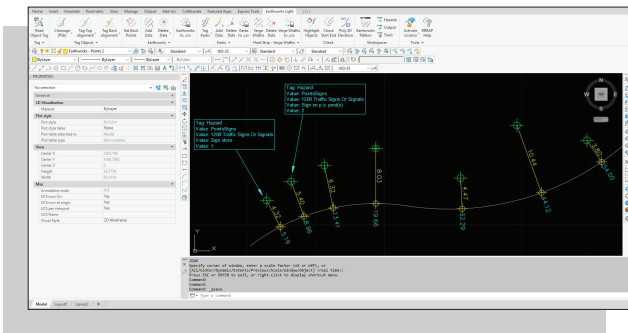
Home Insert Annotate Parametric View Manage Output Add-ins Collaborate Featured Apps Express Tools Earthworks Light

Read Object Tag | Drainage Tag (Pits) | Tag Top Alignment | Set Back Points | Add Delete Data | Earthworks to .csv | Tag Kerbs | Add Data | Delete Data | Kerbs to .csv | Verge Widths | Delete Data | Verge Widths to .csv | Highlight Objects | Check Start End Elevation | Poly 3D Elevation | Earthworks Ribbon | Hazards | Output | Tools | Activate Licence | EWLAP Help

Tag ▾ | Tag Objects ▾ | Earthworks ▾ | Kerbs ▾ | Hard Strip - Verge Widths ▾ | Workspaces | Tools ▾

Earthworks - Points 2 | Standard | ISO-25 | Standard | Standard

ByLayer | ByLayer | ByLayer | ByColor

PROPERTIES

No selection

General

3D Visualization

Material | ByLayer

Plot style

Plot style | ByColor
Plot style table | None
Plot table attached to | Model
Plot table type | Not available

View

Center X
Center Y
Center Z | 0
Height
Width

Misc

Annotation scale | 1:1
UCS icon On | Yes
UCS icon at origin | Yes
UCS per viewport | Yes
UCS Name
Visual Style | 2D Wireframe

Tag: Hazard
Value: PointsSigns
Value: 1200 Traffic Signs Or Signals
Value: Sign store
Value: 1

Tag: Hazard
Value: PointsSigns
Value: 1200 Traffic Signs Or Signals
Value: Sign on p.o. post(s)
Value: 2

8.03
6.32
5.60
6.66
3.41
19.66
4.47
29.59
4.51
9.50
6.16

Command: ZOOM
Specify corner of window, enter a scale factor (nX or nXP), or
[All/Center/Dynamic/Extents/Previous/Scale/Window/Object] <real time>:
Press ESC or ENTER to exit, or right-click to display shortcut menu.
Command:
Command:
Command: _qsave
Type a command

Model | Layout1 | Layout2 | +